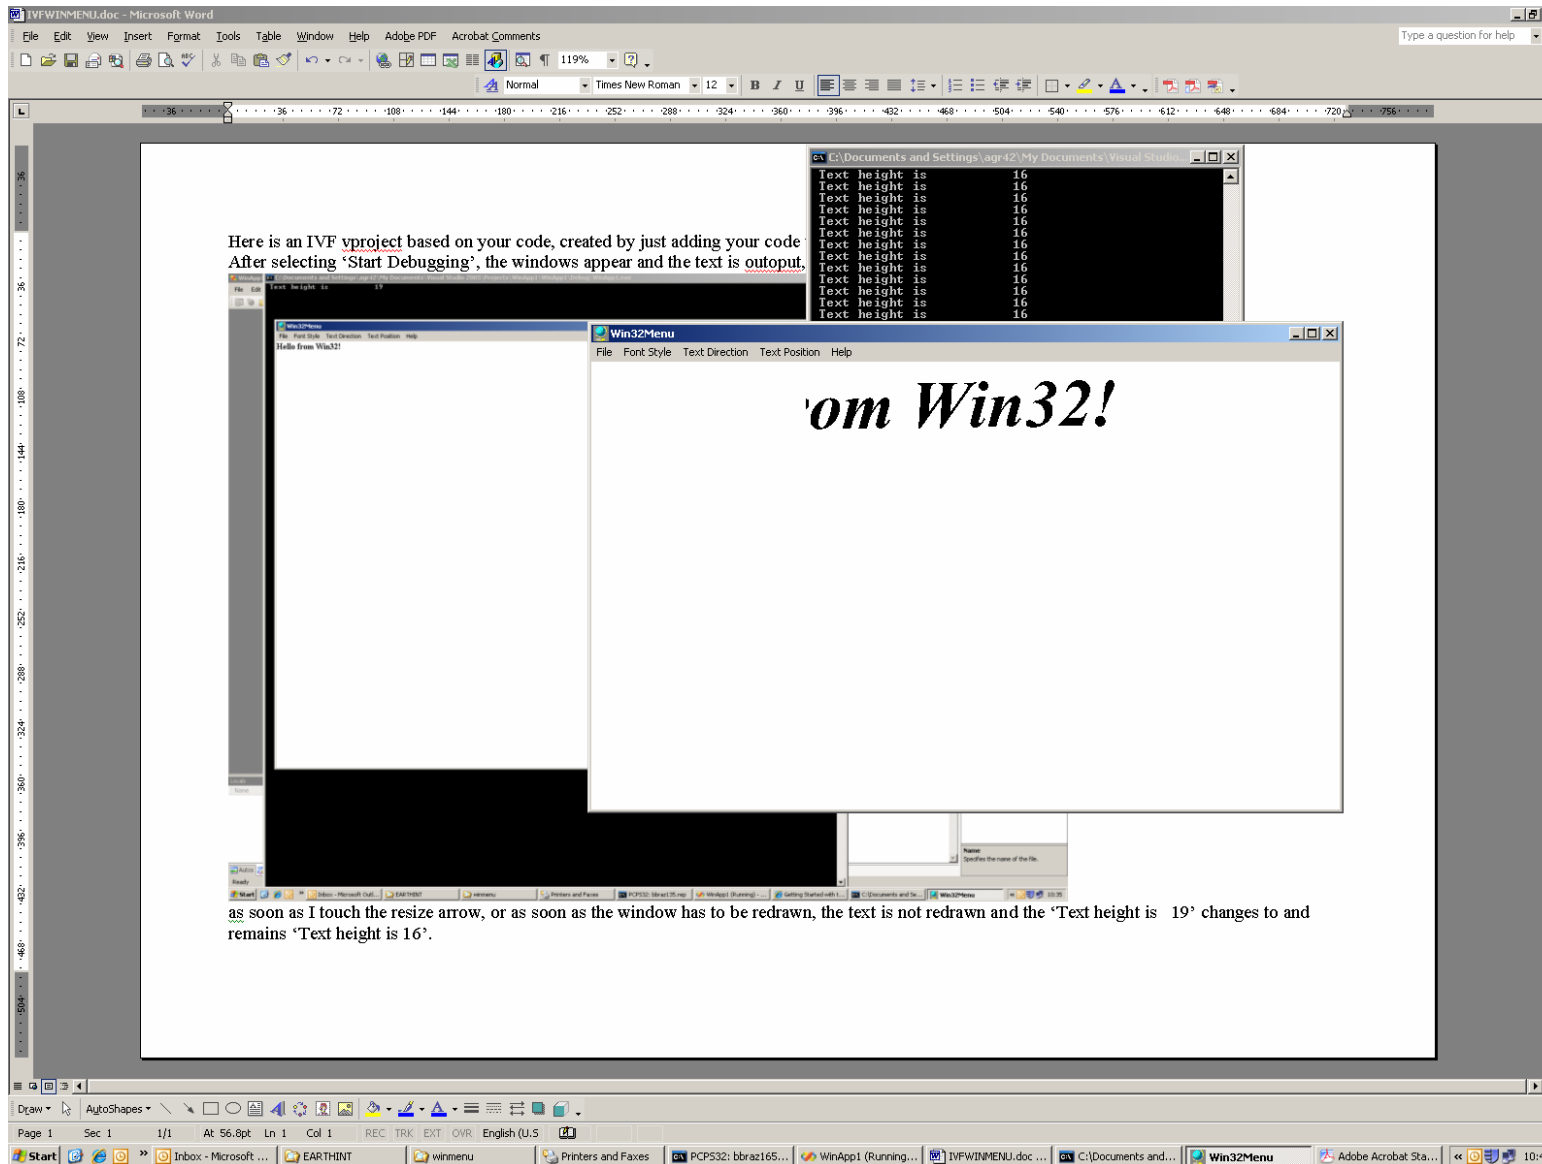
IVFWINMENU.doc - Microsoft Word

File Edit View Insert Format Tools Table Window Help Adobe PDF Acrobat Comments

Type a question for help

119%

Normal Times New Roman 12

C:\Documents and Settings\agr42\My Documents\Visual Studio...

Text height is 16
Text height is 16
Text height is 16
Text height is 16
Text height is 16
Text height is 16
Text height is 16
Text height is 16
Text height is 16
Text height is 16
Text height is 16
Text height is 16
Text height is 16

Here is an IVF vproject based on your code, created by just adding your code
After selecting 'Start Debugging', the windows appear and the text is outoput,

Text height is 19

Win32Menu
File Font Style Text Direction Text Position Help
Hello from Win32!

Win32Menu

File Font Style Text Direction Text Position Help

'om Win32!

Name
Specifies the name of the file.

as soon as I touch the resize arrow, or as soon as the window has to be redrawn, the text is not redrawn and the 'Text height is 19' changes to and remains 'Text height is 16'.

Draw AutoShapes

Page 1 Sec 1 1/1 At 56.8pt Ln 1 Col 1 REC TRK EXT OVR English (U.S

Start Inbox - Microsoft ... EARTHINT winmenu Printers and Faxes PCPS32: bbraz165... WinApp1 (Running... IVFWINMENU.doc ... C:\Documents and... Win32Menu Adobe Acrobat Sta... 10: